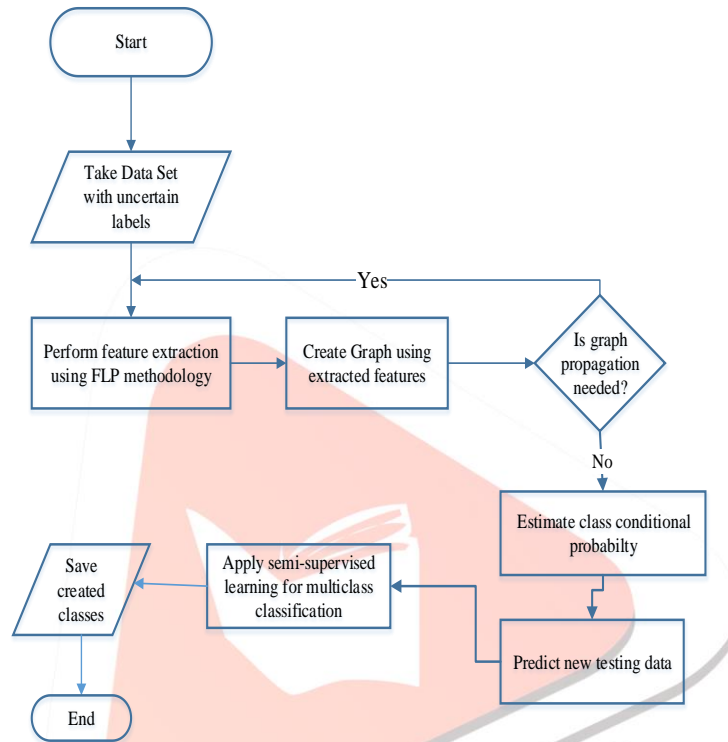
Start

Take Data Set with uncertain labels

Yes

Perform feature extraction using FLP methodology

Create Graph using extracted features

Is graph propagation needed?

No

Estimate class conditional probabilty

Predict new testing data

Apply semi-supervised learning for multiclass classification

Save created classes

End